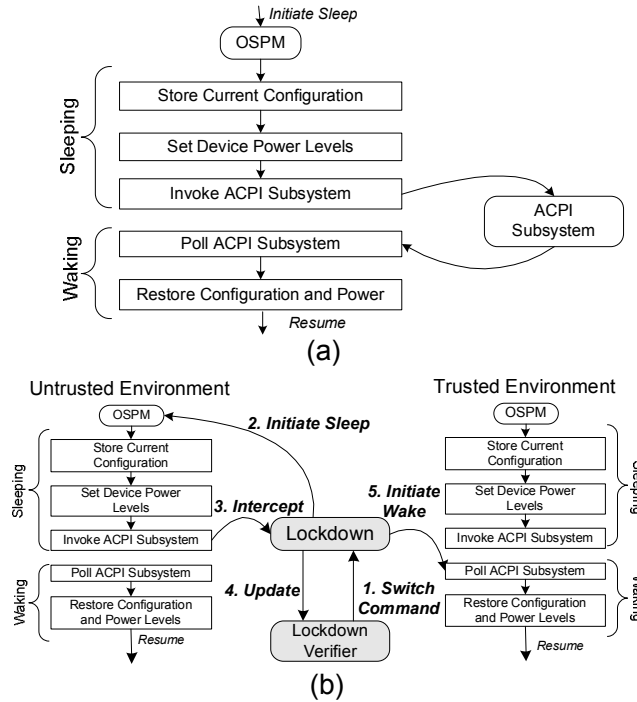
Initiate Sleep

OSPM

Sleeping

Store Current Configuration

Set Device Power Levels

Invoke ACPI Subsystem

ACPI Subsystem

Waking

Poll ACPI Subsystem

Restore Configuration and Power

Resume

(a)

Untrusted Environment

OSPM

Sleeping

Store Current Configuration

Set Device Power Levels

Invoke ACPI Subsystem

Waking

Poll ACPI Subsystem

Restore Configuration and Power Levels

Resume

2. Initiate Sleep

3. Intercept

Lockdown

4. Update

1. Switch Command

Lockdown Verifier

5. Initiate Wake

Trusted Environment

OSPM

Store Current Configuration

Set Device Power Levels

Invoke ACPI Subsystem

Sleeping

Poll ACPI Subsystem

Restore Configuration and Power Levels

Waking

Resume

(b)